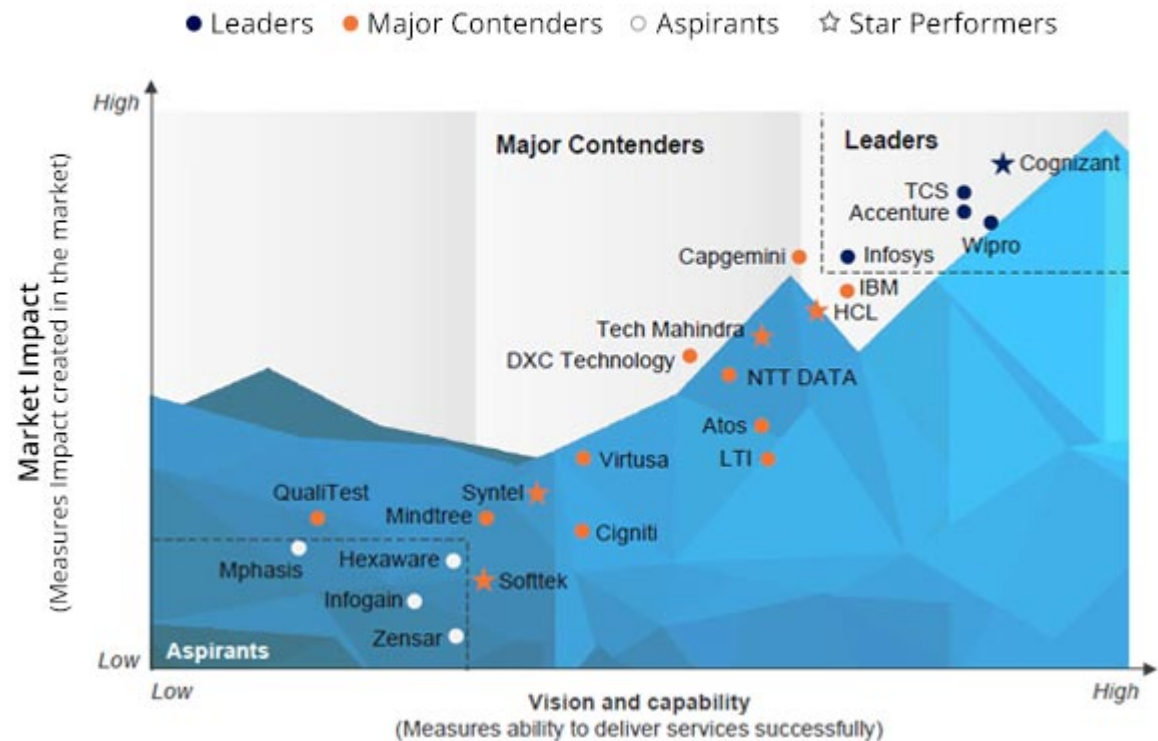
● Leaders ● Major Contenders ○ Aspirants ☆ Star Performers

High

Market Impact
(Measures impact created in the market)

Major Contenders

Leaders

Cognizant
TCS
Accenture
Wipro
Capgemini
Infosys
IBM
HCL
Tech Mahindra
DXC Technology
NTT DATA
Atos
LTI
Virtusa
Syntel
QualiTest
Mindtree
Cigniti
Mphasis
Hexaware
Softtek
Infogain
Zensar

Aspirants

Low

Low

Vision and capability
(Measures ability to deliver services successfully)

High